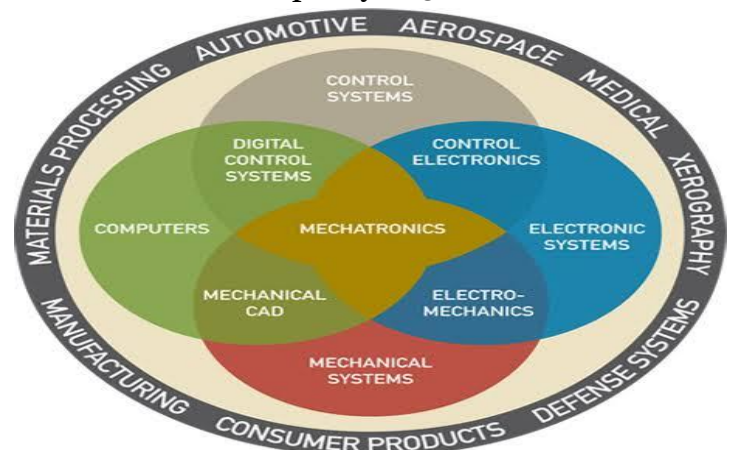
MATERIALS PROCESSING AUTOMOTIVE AEROSPACE MEDICAL XEROGRAPHY DEFENSE SYSTEMS CONSUMER PRODUCTS MANUFACTURING

CONTROL SYSTEMS

DIGITAL CONTROL SYSTEMS

CONTROL ELECTRONICS

COMPUTERS

MECHATRONICS

ELECTRONIC SYSTEMS

MECHANICAL CAD

ELECTRO-MECHANICS

MECHANICAL SYSTEMS